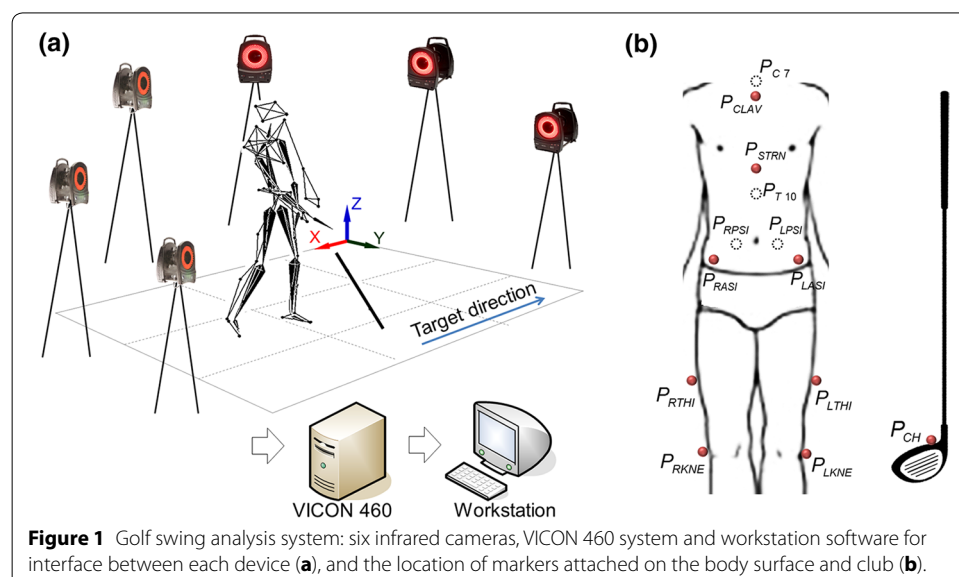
(a)

Z

X

Y

Target direction

VICON 460

Workstation

(b)

$P_{C7}$

$P_{CLAV}$

$P_{STRN}$

$P_{T10}$

$P_{RPSI}$

$P_{LPSI}$

$P_{RASI}$

$P_{LASI}$

$P_{RTHI}$

$P_{LTHI}$

$P_{CH}$

$P_{RKNE}$

$P_{LKNE}$

**Figure 1** Golf swing analysis system: six infrared cameras, VICON 460 system and workstation software for interface between each device (**a**), and the location of markers attached on the body surface and club (**b**).